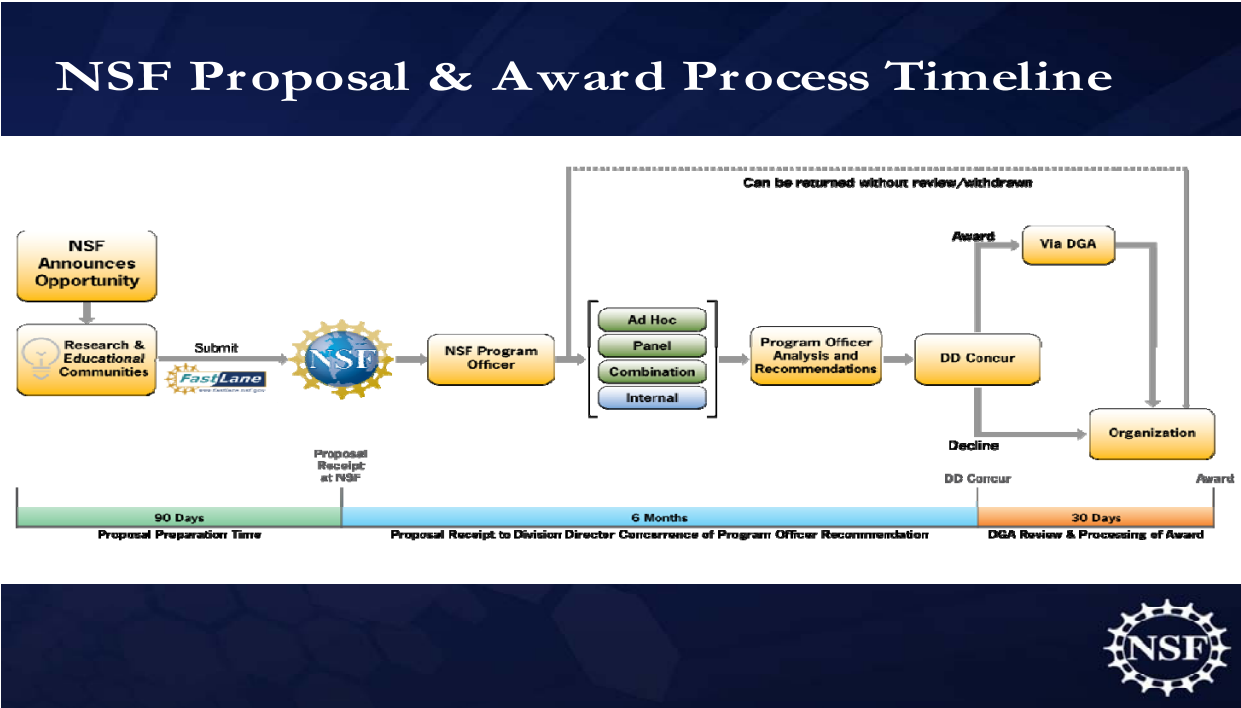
NSF Proposal & Award Process Timeline

Can be returned without review/withdrawn

NSF Announces Opportunity

Research & Educational Communities

Submit

FastLane

www.fastlane.nsf.gov

NSF

NSF Program Officer

Ad Hoc

Panel

Combination

Internal

Program Officer Analysis and Recommendations

DD Concur

Award

Via DGA

Decline

Organization

Proposal Receipt at NSF

DD Concur

Award

90 Days

Proposal Preparation Time

6 Months

Proposal Receipt to Division Director Concurrence of Program Officer Recommendation

30 Days

DGA Review & Processing of Award

NSF